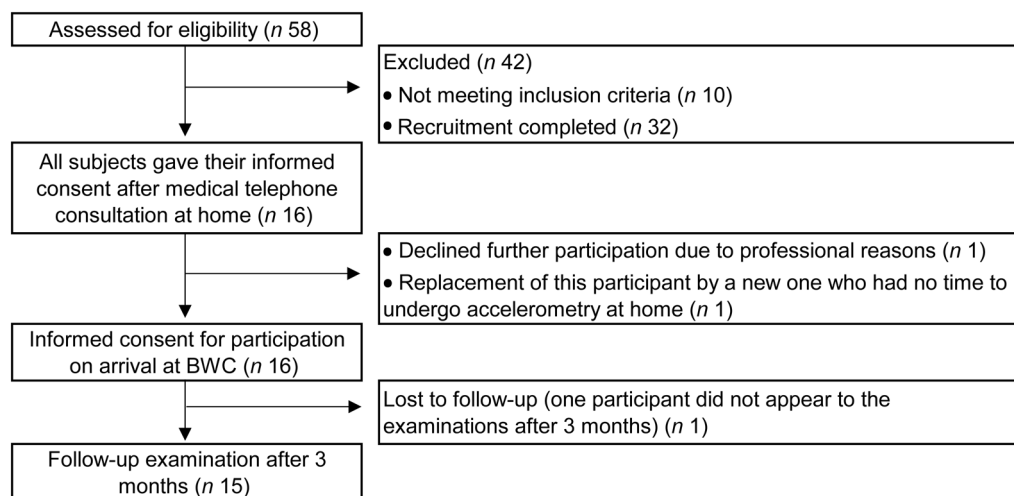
Assessed for eligibility ($n$ 58)

Excluded ($n$ 42)
• Not meeting inclusion criteria ($n$ 10)
• Recruitment completed ($n$ 32)

All subjects gave their informed consent after medical telephone consultation at home ($n$ 16)

• Declined further participation due to professional reasons ($n$ 1)
• Replacement of this participant by a new one who had no time to undergo accelerometry at home ($n$ 1)

Informed consent for participation on arrival at BWC ($n$ 16)

Lost to follow-up (one participant did not appear to the examinations after 3 months) ($n$ 1)

Follow-up examination after 3 months ($n$ 15)